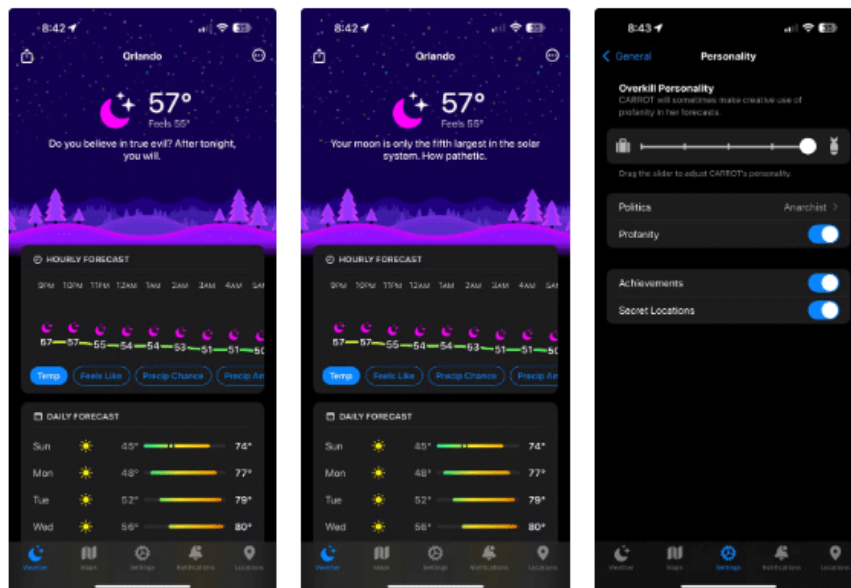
8:42

Orlando

57°

Feels 55°

Do you believe in true evil? After tonight, you will.

HOURLY FORECAST

9PM 10PM 11PM 12AM 1AM 2AM 3AM 4AM 5A

57 57 55 54 54 53 51 51 50

Temp Feels Like Precip Chance Precip Am

DAILY FORECAST

| Sun | 45° | 74° |
|---|---|---|
| Mon | 48° | 77° |
| Tue | 52° | 79° |
| Wed | 56° | 80° |

Weather Maps Settings Notifications Locations

8:42

Orlando

57°

Feels 55°

Your moon is only the fifth largest in the solar system. How pathetic.

HOURLY FORECAST

9PM 10PM 11PM 12AM 1AM 2AM 3AM 4AM 5A

57 57 55 54 54 53 51 51 50

Temp Feels Like Precip Chance Precip Am

DAILY FORECAST

| Sun | 45° | 74° |
|---|---|---|
| Mon | 48° | 77° |
| Tue | 52° | 79° |
| Wed | 56° | 80° |

Weather Maps Settings Notifications Locations

8:43

General Personality

Overkill Personality

CARROT will sometimes make creative use of profanity in her forecasts.

Drag the slider to adjust CARROT's personality.

Politics Anarchist

Profanity

Achievements

Secret Locations

Weather Maps Settings Notifications Locations